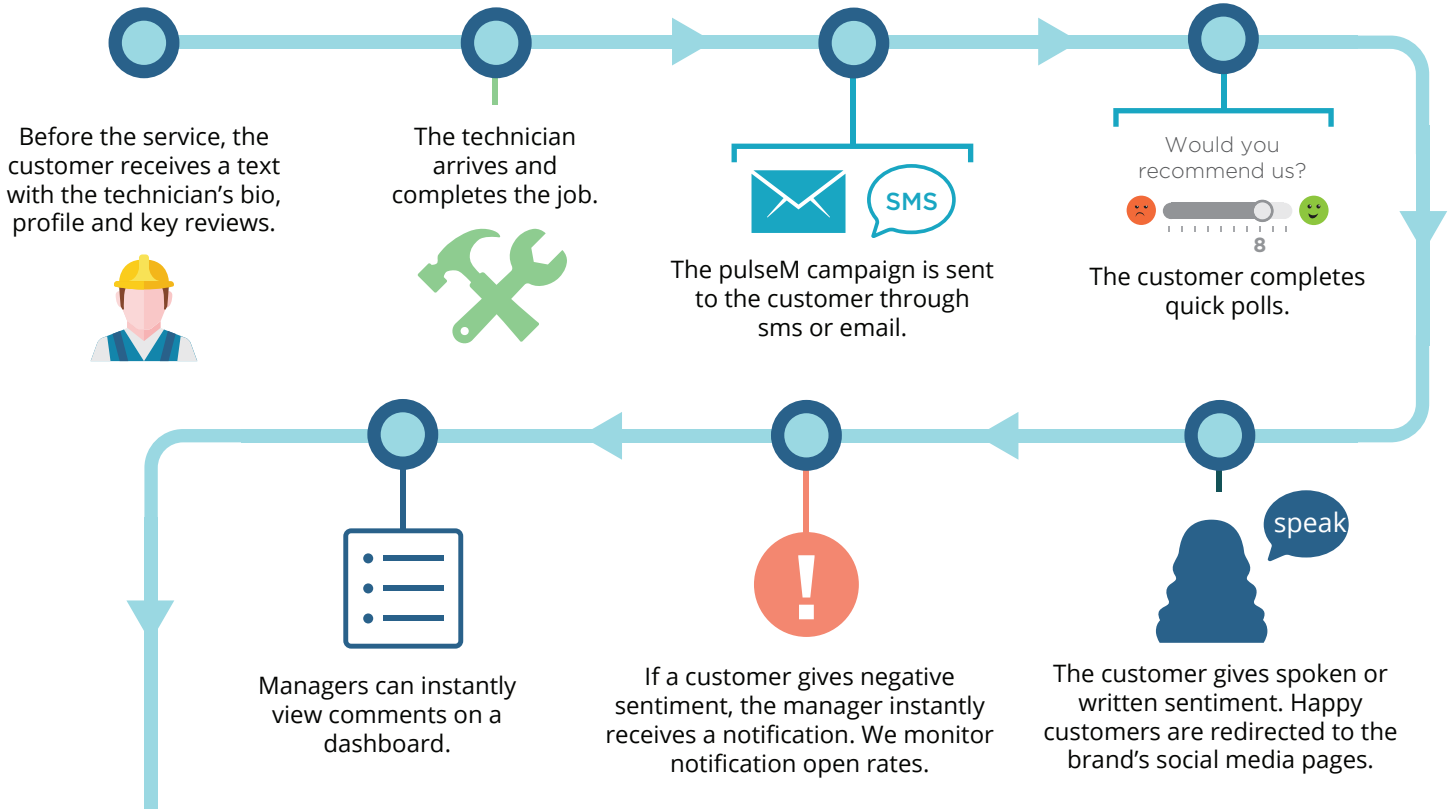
Before the service, the customer receives a text with the technician's bio, profile and key reviews.

The technician arrives and completes the job.

SMS

The pulseM campaign is sent to the customer through sms or email.

Would you recommend us?

8

The customer completes quick polls.

speak

The customer gives spoken or written sentiment. Happy customers are redirected to the brand's social media pages.

!

If a customer gives negative sentiment, the manager instantly receives a notification. We monitor notification open rates.

Managers can instantly view comments on a dashboard.